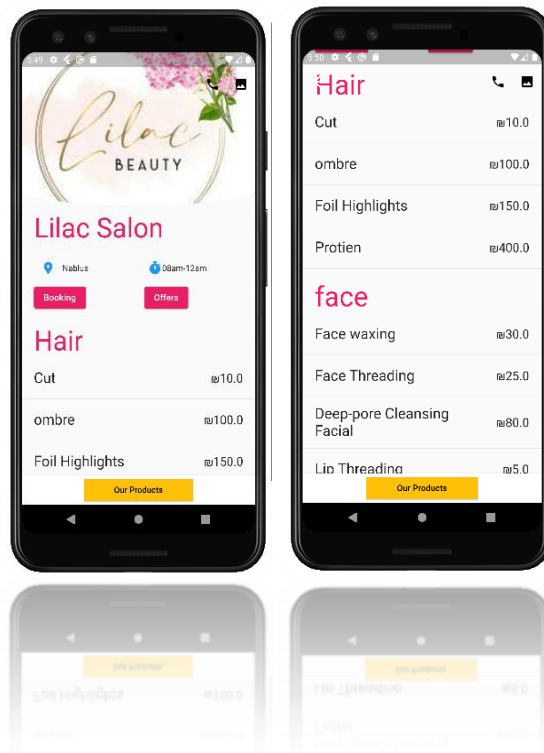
3:49

Lilac BEAUTY

Lilac Salon

Nablus

08am-12am

Booking

Offers

Hair

Cut ₪10.0

ombre ₪100.0

Foil Highlights ₪150.0

Our Products

3:50

Hair

Cut ₪10.0

ombre ₪100.0

Foil Highlights ₪150.0

Protien ₪400.0

face

Face waxing ₪30.0

Face Threading ₪25.0

Deep-pore Cleansing Facial ₪80.0

Lip Threading ₪5.0

Our Products